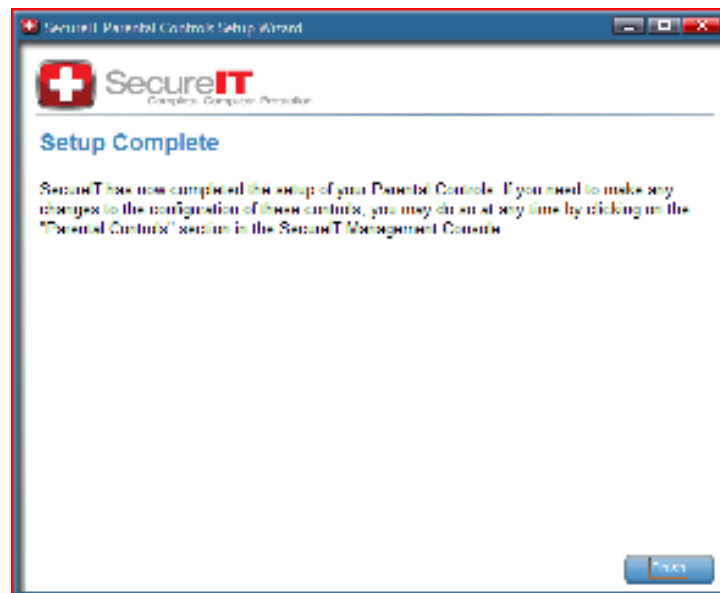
SecureIT Parental Controls Setup Wizard

SecureIT
Complete Computer Protection

Setup Complete

SecureIT has now completed the setup of your Parental Controls. If you need to make any changes to the configuration of these controls, you may do so at any time by clicking on the "Parental Controls" section in the SecureIT Management Console.

Finish